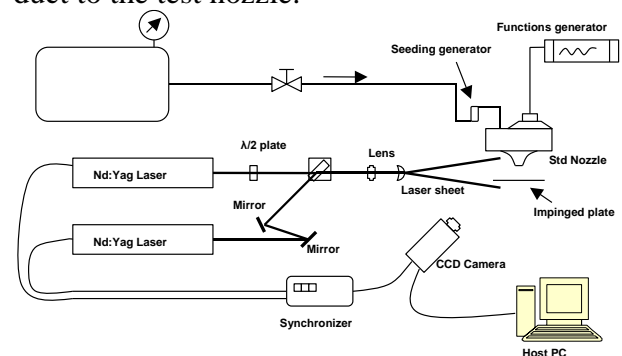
duct to the test nozzle.

Functions generator

Seeding generator

λ/2 plate

Lens

Nd:Yag Laser

Std Nozzle

Laser sheet

Mirror

Impinged plate

Nd:Yag Laser

Mirror

CCD Camera

Synchronizer

Host PC